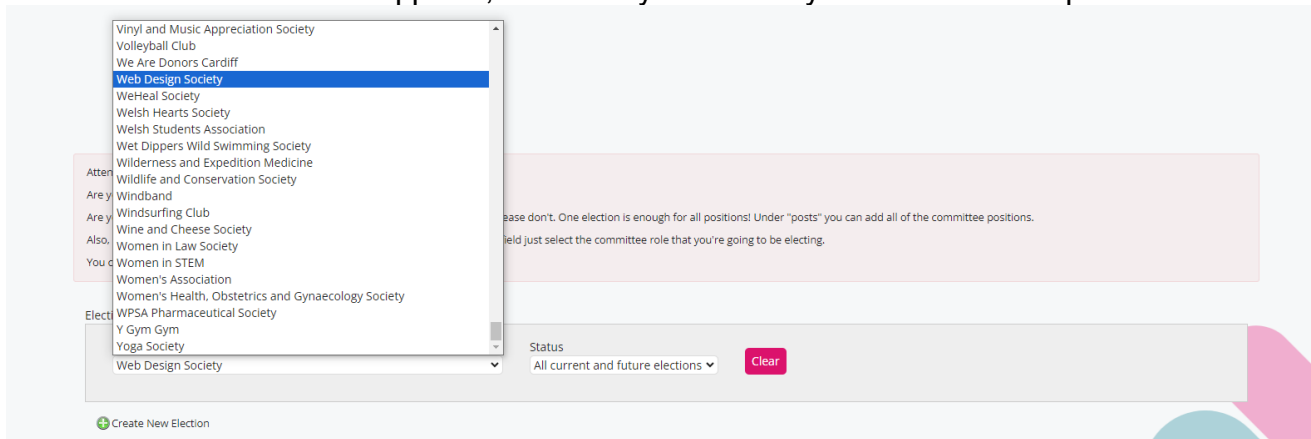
Vinyl and Music Appreciation Society
Volleyball Club
We Are Donors Cardiff
Web Design Society
WeHeal Society
Welsh Hearts Society
Welsh Students Association
Wet Dippers Wild Swimming Society
Wilderness and Expedition Medicine
Wildlife and Conservation Society
Windband
Windsurfing Club
Wine and Cheese Society
Women in Law Society
Women in STEM
Women's Association
Women's Health, Obstetrics and Gynaecology Society
WPSA Pharmaceutical Society
Y Gym Gym
Yoga Society

Atten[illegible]
Are y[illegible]
Are y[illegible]ease don't. One election is enough for all positions! Under "posts" you can add all of the committee positions.
Also, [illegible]ield just select the committee role that you're going to be electing.
You c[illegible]

Electi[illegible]
Web Design Society
Status
All current and future elections
Clear

Create New Election